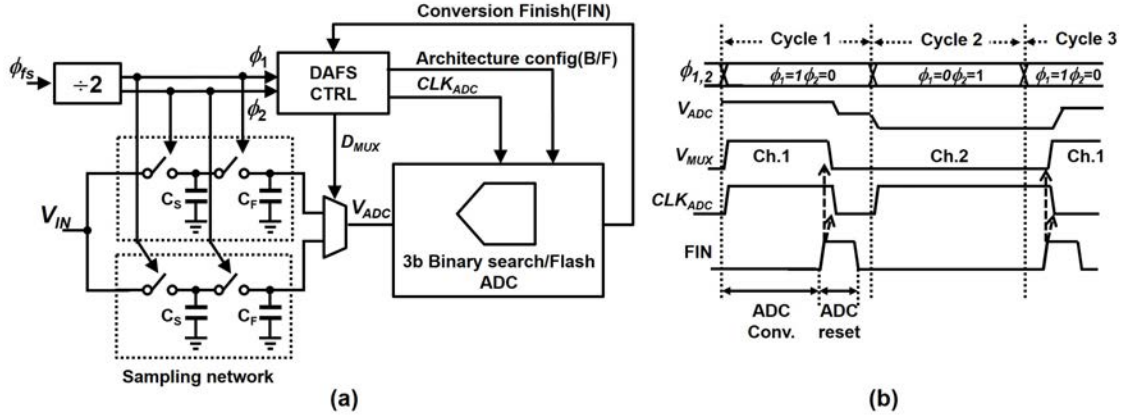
Conversion Finish(FIN)

$\phi_{fs}$

÷2

$\phi_1$

$\phi_2$

DAFS CTRL

Architecture config(B/F)

$CLK_{ADC}$

$D_{MUX}$

$V_{IN}$

$C_S$

$C_F$

$C_S$

$C_F$

$V_{ADC}$

3b Binary search/Flash ADC

Sampling network

(a)

Cycle 1

Cycle 2

Cycle 3

$\phi_{1,2}$

$\phi_1=1\phi_2=0$

$\phi_1=0\phi_2=1$

$\phi_1=1\phi_2=0$

$V_{ADC}$

$V_{MUX}$

Ch.1

Ch.2

Ch.1

$CLK_{ADC}$

FIN

ADC Conv.

ADC reset

(b)